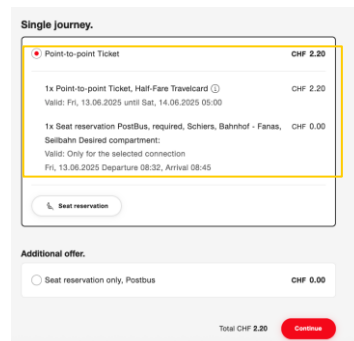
Single journey.

Point-to-point Ticket CHF 2.20

1x Point-to-point Ticket, Half-Fare Travelcard ⓘ CHF 2.20
Valid: Fri, 13.06.2025 until Sat, 14.06.2025 05:00

1x Seat reservation PostBus, required, Schiers, Bahnhof - Fanas, Seilbahn Desired compartment: CHF 0.00
Valid: Only for the selected connection
Fri, 13.06.2025 Departure 08:32, Arrival 08:45

Seat reservation

Additional offer.

Seat reservation only, Postbus CHF 0.00

Total CHF 2.20 Continue